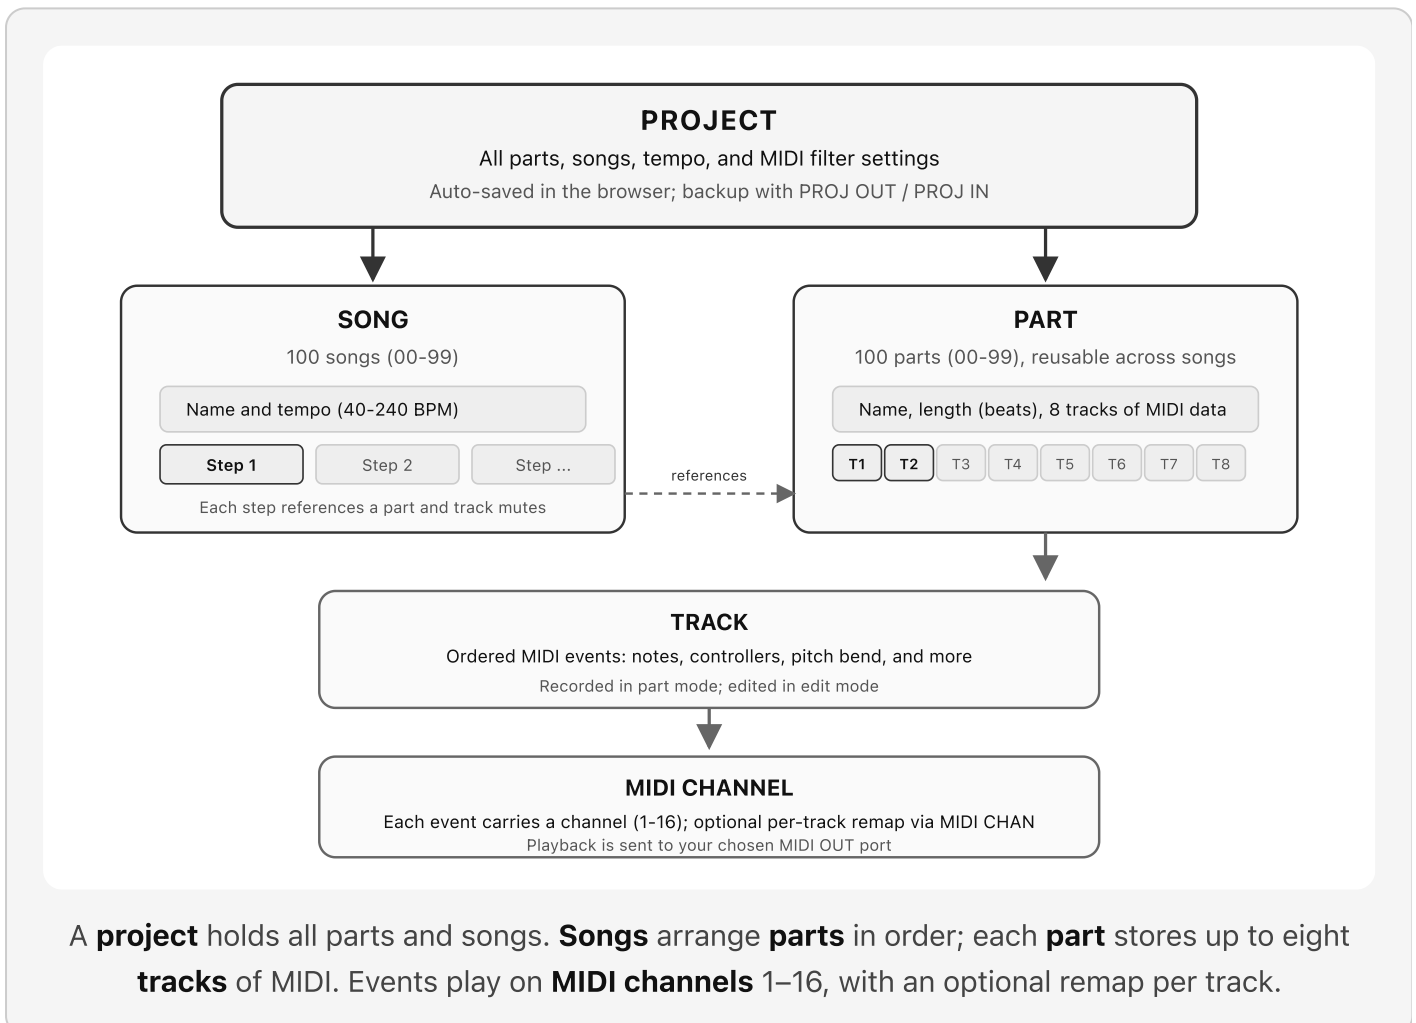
PROJECT
All parts, songs, tempo, and MIDI filter settings
Auto-saved in the browser; backup with PROJ OUT / PROJ IN

SONG
100 songs (00-99)
Name and tempo (40-240 BPM)
Step 1 | Step 2 | Step ...
Each step references a part and track mutes

references

PART
100 parts (00-99), reusable across songs
Name, length (beats), 8 tracks of MIDI data
T1 T2 T3 T4 T5 T6 T7 T8

TRACK
Ordered MIDI events: notes, controllers, pitch bend, and more
Recorded in part mode; edited in edit mode

MIDI CHANNEL
Each event carries a channel (1-16); optional per-track remap via MIDI CHAN
Playback is sent to your chosen MIDI OUT port

A **project** holds all parts and songs. **Songs** arrange **parts** in order; each **part** stores up to eight **tracks** of MIDI. Events play on **MIDI channels** 1–16, with an optional remap per track.